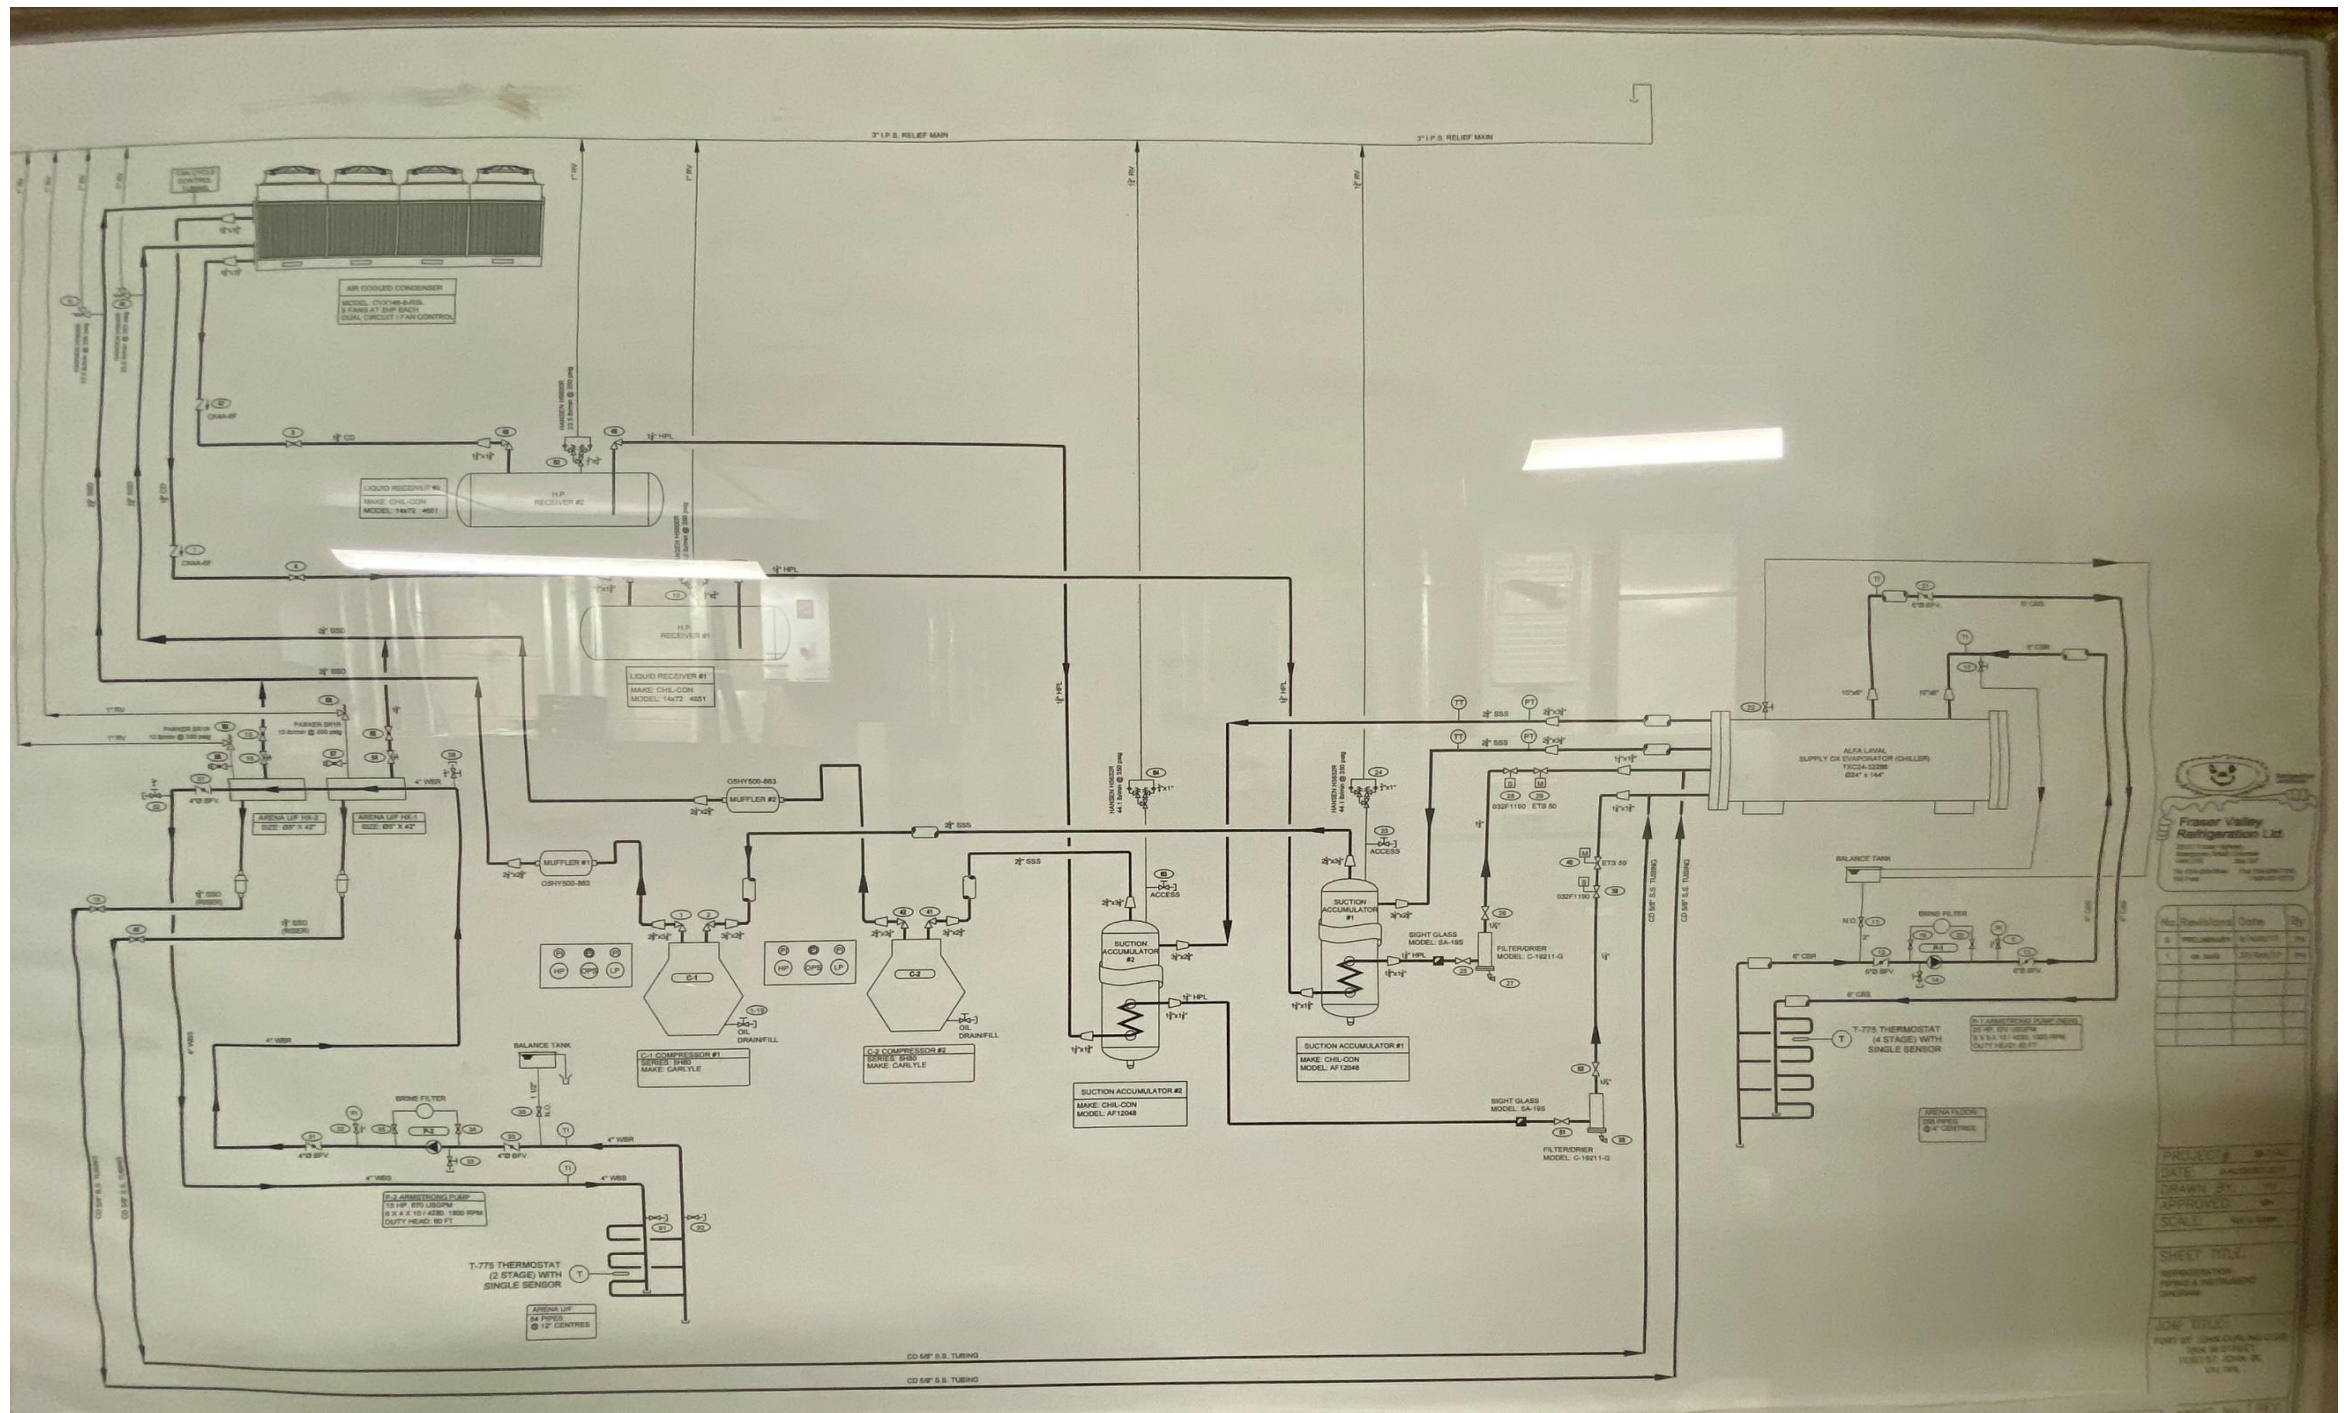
3" I.P.S. RELIEF MAIN

3" I.P.S. RELIEF MAIN

AIR COOLED CONDENSER
MODEL: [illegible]
3 FANS AT 2HP EACH
DUAL CIRCUIT / FAN CONTROL

H.P. RECEIVER #2

LIQUID RECEIVER #2
MAKE: CHIL-CON
MODEL: 14x72 4651

H.P. RECEIVER #1

LIQUID RECEIVER #1
MAKE: CHIL-CON
MODEL: 14x72 4651

HPL

SSD

CD

1" RV

PARKER SR1R

ARENA U/F HX-2
SIZE: Ø8" X 42"

ARENA U/F HX-1
SIZE: Ø8" X 42"

4" WBR

SSD (RISER)

O5HY500-863
MUFFLER #2

MUFFLER #1
O5HY500-863

SSS

HP OPS LP

C-1

C-2

OIL DRAIN/FILL

C-1 COMPRESSOR #1
SERIES: SH80
MAKE: CARLYLE

C-2 COMPRESSOR #2
SERIES: SH80
MAKE: CARLYLE

SUCTION ACCUMULATOR #2

SUCTION ACCUMULATOR #2
MAKE: CHIL-CON
MODEL: AF12048

SUCTION ACCUMULATOR #1

SUCTION ACCUMULATOR #1
MAKE: CHIL-CON
MODEL: AF12048

ACCESS

SIGHT GLASS
MODEL: SA-19S

FILTER/DRIER
MODEL: C-19211-G

032F1190 ETS 50

ALFA LAVAL
SUPPLY DX EVAPORATOR (CHILLER)
TXC24-32288
Ø24" x 144"

BALANCE TANK

BRINE FILTER

6" CBS

6" CBR

T-775 THERMOSTAT (4 STAGE) WITH SINGLE SENSOR

P-1 ARMSTRONG PUMP (NEW)

ARENA FLOOR

BALANCE TANK

BRINE FILTER

4" WBR

4" WBS

P-2 ARMSTRONG PUMP
15 HP, 670 USGPM
6 X 4 X 10 / 4380, 1800 RPM
DUTY HEAD: 60 FT

T-775 THERMOSTAT (2 STAGE) WITH SINGLE SENSOR

ARENA U/F
54 PIPES
@ 12" CENTRES

CD 5/8" S.S. TUBING

CD 5/8" S.S. TUBING

Fraser Valley Refrigeration Ltd

No. Revisions Date By

PROJECT
DATE
DRAWN BY
APPROVED
SCALE

SHEET TITLE

JOB TITLE